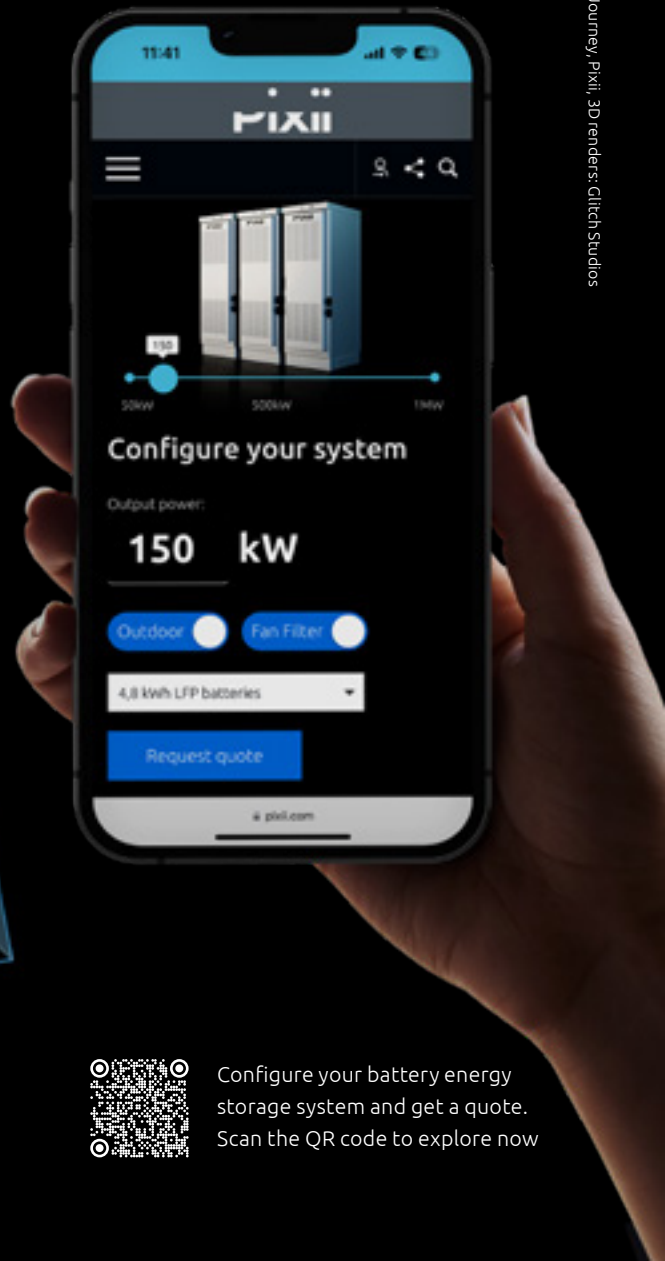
ourney, Pixii, 3D renders: Glitch Studios

11:41

Pixii

150

50kW

500kW

1MW

Configure your system

Output power:

150 kW

Outdoor

Fan Filter

4,8 kWh LFP batteries

Request quote

pixii.com

Configure your battery energy storage system and get a quote. Scan the QR code to explore now